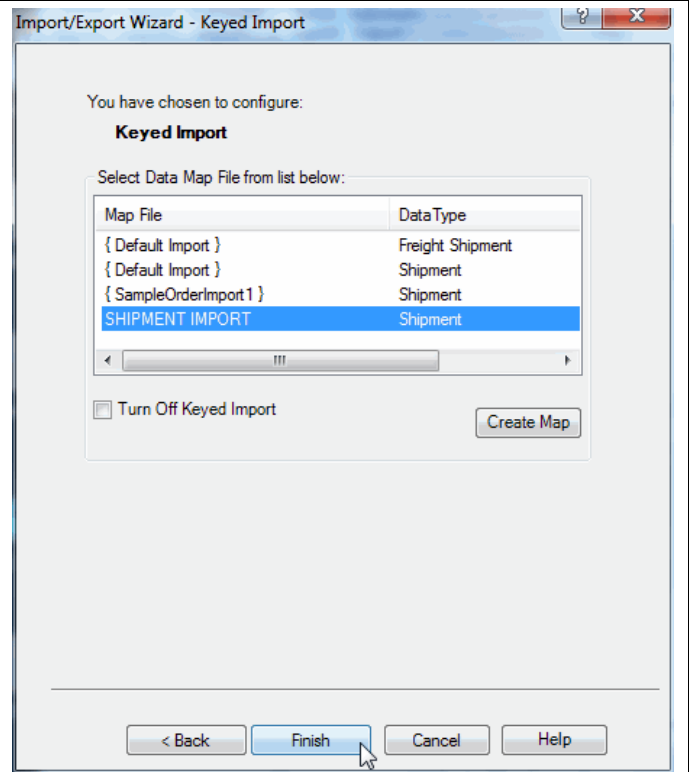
Import/Export Wizard - Keyed Import

?

You have chosen to configure:

Keyed Import

Select Data Map File from list below:

| Map File | DataType |
|---|---|
| { Default Import } | Freight Shipment |
| { Default Import } | Shipment |
| { SampleOrderImport1 } | Shipment |
| SHIPMENT IMPORT | Shipment |

Turn Off Keyed Import

Create Map

< Back

Finish

Cancel

Help